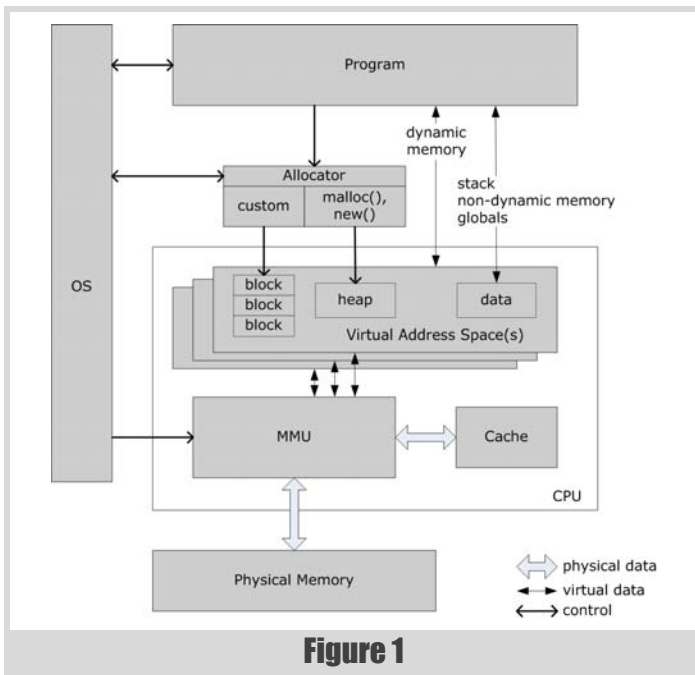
Program

OS

dynamic memory

stack
non-dynamic memory
globals

Allocator

custom

malloc(), new()

block
block
block

heap

data

Virtual Address Space(s)

MMU

Cache

CPU

Physical Memory

physical data
virtual data
control

Figure 1